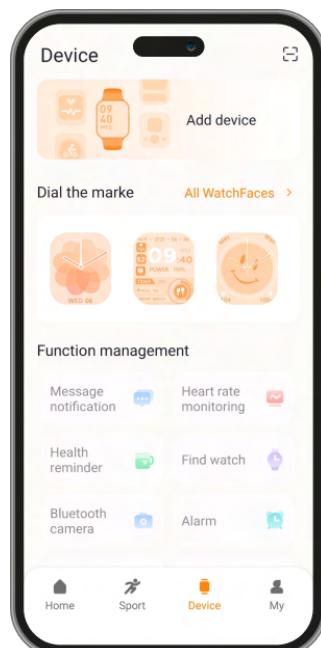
Device

Add device

Dial the marke

All WatchFaces >

WED 06

09

POWER

Function management

Message notification

Heart rate monitoring

Health reminder

Find watch

Bluetooth camera

Alarm

Home

Sport

Device

My